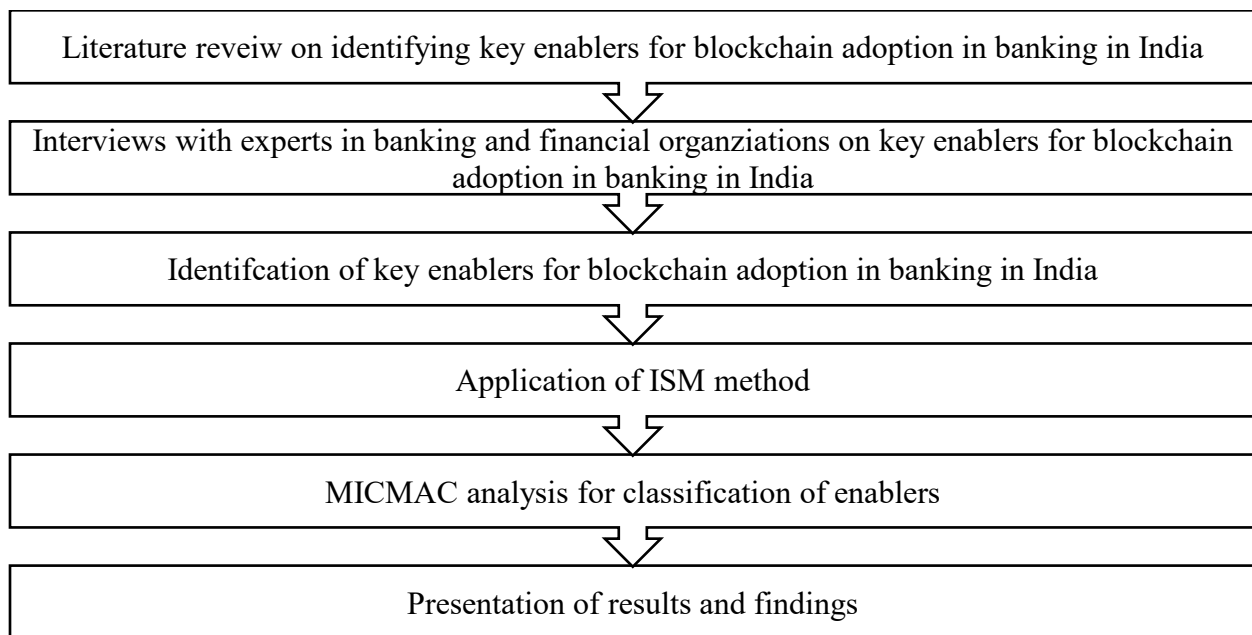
Literature reveiw on identifying key enablers for blockchain adoption in banking in India

Interviews with experts in banking and financial organziations on key enablers for blockchain adoption in banking in India

Identifcation of key enablers for blockchain adoption in banking in India

Application of ISM method

MICMAC analysis for classification of enablers

Presentation of results and findings